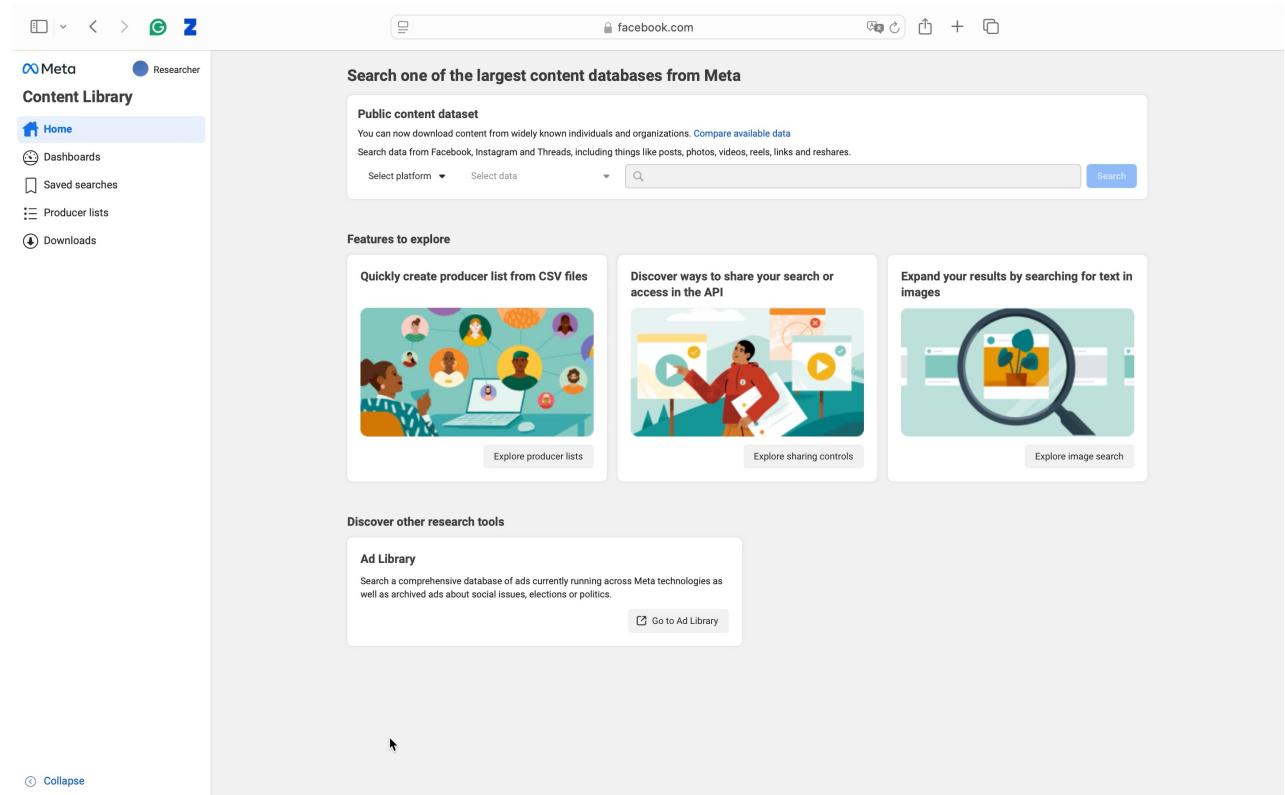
facebook.com

Meta
Researcher
Content Library
Home
Dashboards
Saved searches
Producer lists
Downloads

Search one of the largest content databases from Meta

Public content dataset
You can now download content from widely known individuals and organizations. Compare available data
Search data from Facebook, Instagram and Threads, including things like posts, photos, videos, reels, links and reshares.
Select platform
Select data
Search

Features to explore

Quickly create producer list from CSV files
Explore producer lists

Discover ways to share your search or access in the API
Explore sharing controls

Expand your results by searching for text in images
Explore image search

Discover other research tools

Ad Library
Search a comprehensive database of ads currently running across Meta technologies as well as archived ads about social issues, elections or politics.
Go to Ad Library

Collapse